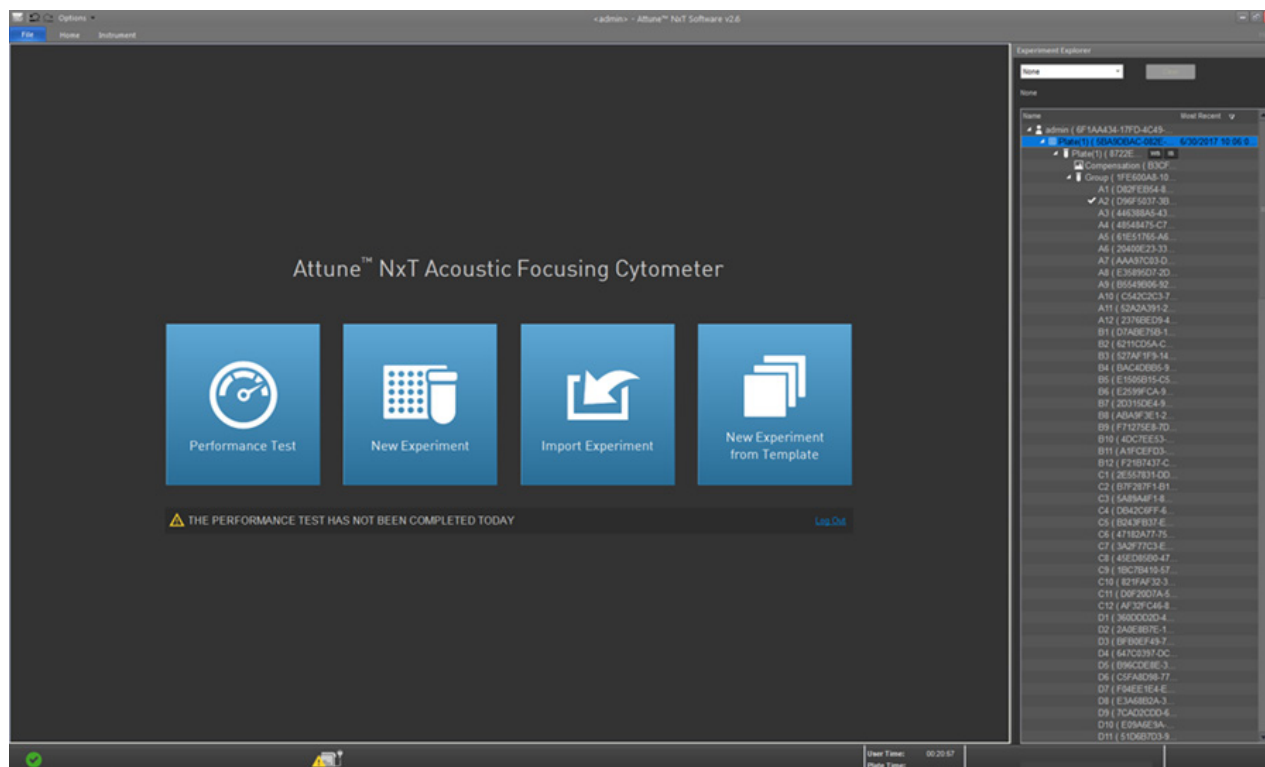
Options

<admin> - Attune™ NxT Software v2.6

File Home Instrument

Attune™ NxT Acoustic Focusing Cytometer

Performance Test

New Experiment

Import Experiment

New Experiment from Template

THE PERFORMANCE TEST HAS NOT BEEN COMPLETED TODAY

Log Out

Experiment Explorer

None

None

Name

Most Recent

admin ( 6F1AA434-17FD-4C49-

Plate(1) ( 5BA3DBAC-082E-

6/30/2017 10:06

Plate(1) ( 8722E

Compensation ( B3CF

Group ( 1FE600A8-10

A1 ( D82FEB54-8

A2 ( D96F5037-3B

A3 ( 446388A5-43

A4 ( 48548475-C7

A5 ( 61E51765-A6

A6 ( 20400E23-33

A7 ( AAA97C03-D

A8 ( E35895D7-2D

A9 ( B5549B06-92

A10 ( C542C2C3-7

A11 ( 52A2A391-2

A12 ( 2376BED9-4

B1 ( D7ABE75B-1

B2 ( 6211CD5A-C

B3 ( 527AF1F9-14

B4 ( BAC4DBB5-9

B5 ( E1505B15-C5

B6 ( E2599FCA-9

B7 ( 2D315DE4-9

B8 ( ABA9F3E1-2

B9 ( F71275E8-7D

B10 ( 4DC7EE53-

B11 ( A1FCEFD3-

B12 ( F21B7437-C

C1 ( 2E557831-DD

C2 ( B7F287F1-B1

C3 ( 5AB9A4F1-8

C4 ( DB42C6FF-6

C5 ( B243FB37-E

C6 ( 47182A77-75

C7 ( 3A2F77C3-E

C8 ( 45ED85B0-47

C9 ( 1BC7B410-57

C10 ( 821FAF32-3

C11 ( D0F20D7A-5

C12 ( AF32FC46-8

D1 ( 360DDD2D-4

D2 ( 2A0E8B7E-1

D3 ( BFB0EF49-7

D4 ( 647C0397-DC

D5 ( B96CDE8E-3

D6 ( C5FA8D98-77

D7 ( F94EE1E4-E

D8 ( E3A68B2A-3

D9 ( 7CAD2CDD-6

D10 ( E09A6E9A-

D11 ( 51D6B7D3-9

User Time: 00:20:57
Plate Time: